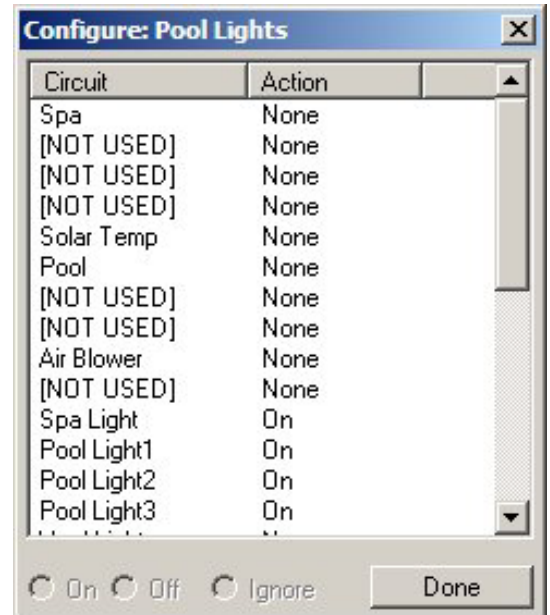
Configure: Pool Lights

| Circuit | Action |
|---|---|
| Spa | None |
| [NOT USED] | None |
| [NOT USED] | None |
| [NOT USED] | None |
| Solar Temp | None |
| Pool | None |
| [NOT USED] | None |
| [NOT USED] | None |
| Air Blower | None |
| [NOT USED] | None |
| Spa Light | On |
| Pool Light1 | On |
| Pool Light2 | On |
| Pool Light3 | On |
| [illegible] | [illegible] |

On Off Ignore Done